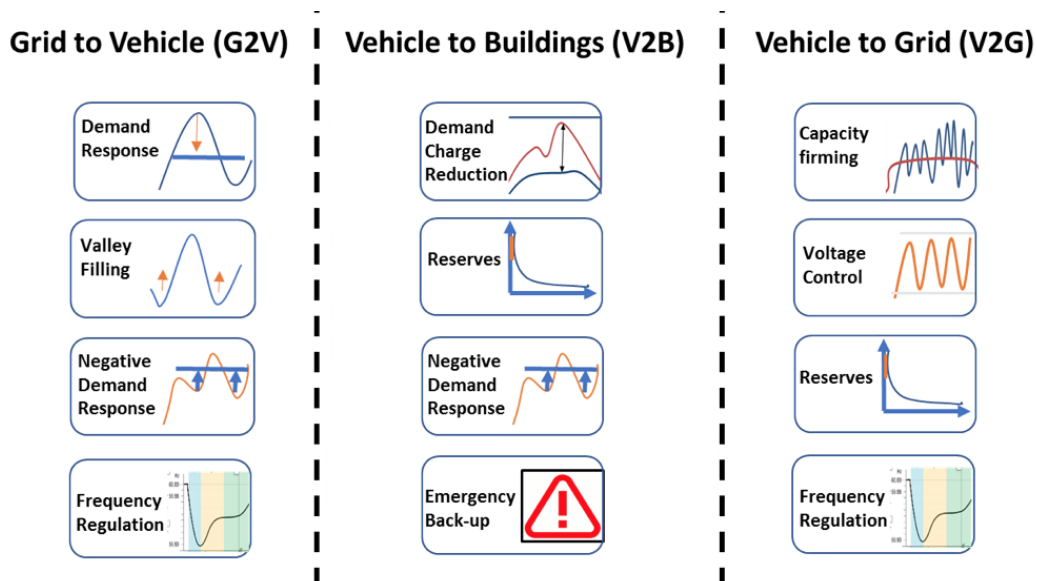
Grid to Vehicle (G2V)

Demand Response

Valley Filling

Negative Demand Response

Frequency Regulation

Vehicle to Buildings (V2B)

Demand Charge Reduction

Reserves

Negative Demand Response

Emergency Back-up

Vehicle to Grid (V2G)

Capacity firming

Voltage Control

Reserves

Frequency Regulation